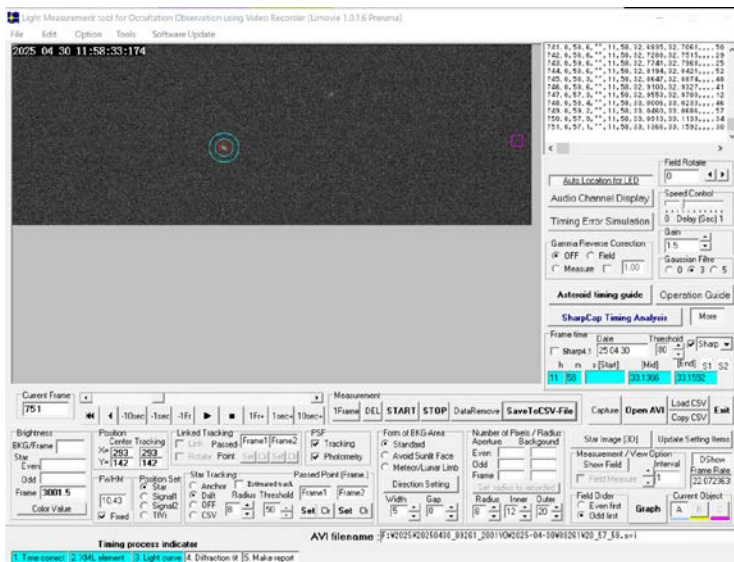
Light Measurement tool for Occultation Observation using Video Recorder (Limovie 1.0.1.6 Preuma)
File Edit Option Tools Software Update

2025 04 30 11:58:33:174

741, 0.59.6,"",11,58,32.6935,32.7061,...50
742, 0.59.6,"",11,58,32.7280,32.7515,...29
743, 0.59.6,"",11,58,32.7741,32.7968,...25
744, 0.59.6,"",11,58,32.8194,32.8421,...52
745, 0.59.5,"",11,58,32.8647,32.8874,...48
746, 0.59.5,"",11,58,32.9100,32.9327,...41
747, 0.57.3,"",11,58,32.9553,32.9780,...12
748, 0.59.4,"",11,58,33.0006,33.0233,...46
749, 0.59.2,"",11,58,33.0460,33.0686,...57
750, 0.57.0,"",11,58,33.0913,33.1139,...34
751, 0.57.1,"",11,58,33.1366,33.1592,...30

Auto Location for LED
Field Rotate
0
Audio Channel Display
Speed Control
0 Delay [Sec] 1
Timing Error Simulation
Gain
1.5
Gamma Reverse Correction
OFF Field
Measure 1.00
Gaussian Filter
0 3 5
Asteroid timing guide
Operation Guide
SharpCap Timing Analysis
More
Frame time Date Threshold
Sharp4:1 25 04 30 80 Sharp
h m s [Start] [Mid] [End] S1 S2
11 58 33.1366 33.1592

Current Frame
751
-10sec -1sec -1Fr 1Fr+ 1sec+ 10sec+
Measurement
1Frame DEL START STOP DataRemove SaveToCSV-File
Capture Open AVI Load CSV Copy CSV Exit

Brightness
BKG/Frame
Star
Even
Odd
Frame 3001.5
Color Value
Position
Center Tracking
X= 293 293
Y= 142 142
FWHM
10.43
Fixed
Position Set
Star
Signal1
Signal2
TRV
Linked Tracking
Link Passed Frame1 Frame2
Rotate Point Set Cl Set Cl
Star Tracking
Anchor Estimated track
Drift Radius Threshold
OFF
CSV 8 50
Passed Point (Frame)
Frame1 Frame2
Set Cl Set Cl
PSF
Tracking
Photometry
Form of BKG-Area
Standard
Avoid Sunlit Face
Meteor/Lunar Limb
Direction Setting
Width Gap
5 0
Number of Pixels / Radius
Aperture Background
Even
Odd
Frame
Set radius to recorded
Radius Inner Outer
8 12 20
Star Image (3D)
Update Setting Items
Measurement / View Option
Show Field Interval
Field Measure 1
DShow Frame Rate
22.072363
Field Order
Even first
Odd first
Graph
Current Object
A B C

Timing process indicator
1. Time correct 2. XML element 3. Light curve 4. Diffraction fit 5. Make report
AVI filename : F:¥2025¥20250430_89261_2001VO¥2025-04-30¥89261¥20_57_50.avi